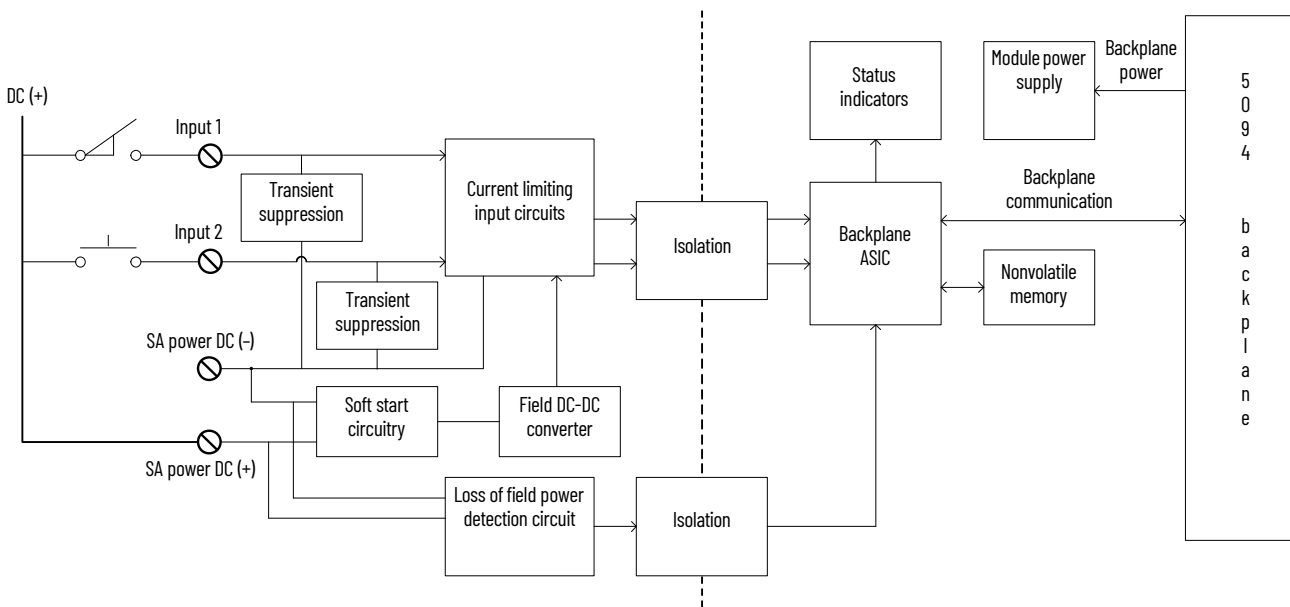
DC (+)

Input 1

Transient suppression

Input 2

Transient suppression

SA power DC (–)

SA power DC (+)

Current limiting input circuits

Soft start circuitry

Field DC-DC converter

Loss of field power detection circuit

Isolation

Isolation

Status indicators

Backplane ASIC

Module power supply

Backplane power

Backplane communication

Nonvolatile memory

5094 backplane